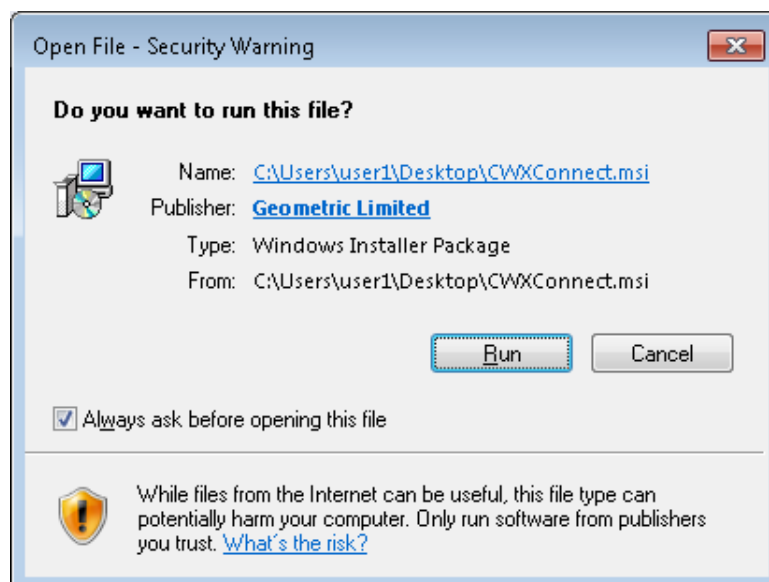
Open File - Security Warning

Do you want to run this file?

Name: C:\Users\user1\Desktop\CWXConnect.msi
Publisher: Geometric Limited
Type: Windows Installer Package
From: C:\Users\user1\Desktop\CWXConnect.msi

Run Cancel

Always ask before opening this file

While files from the Internet can be useful, this file type can potentially harm your computer. Only run software from publishers you trust. What's the risk?